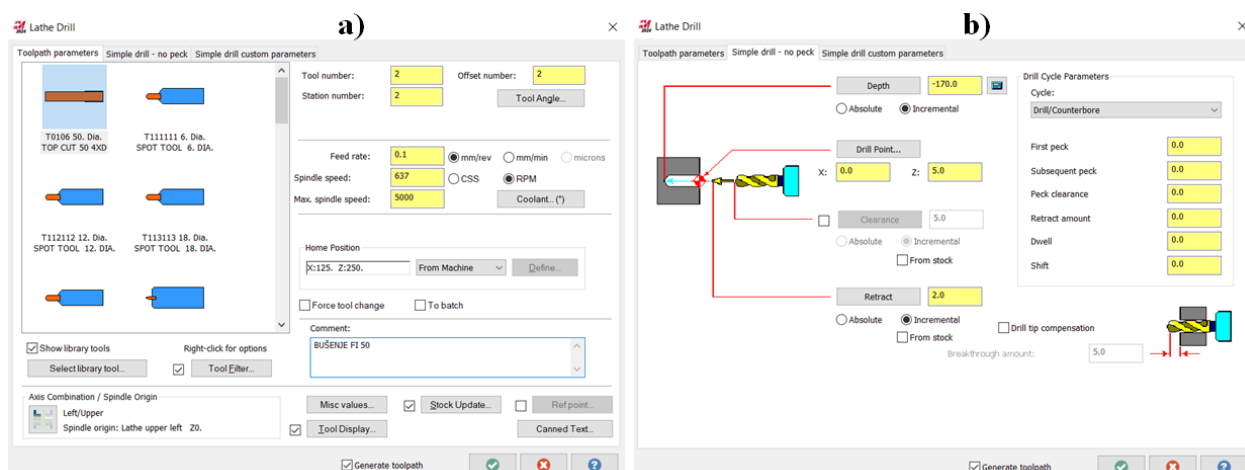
Lathe Drill

a)

Toolpath parameters | Simple drill - no peck | Simple drill custom parameters

T0106 50. Dia. TOP CUT 50 4XD

T111111 6. Dia. SPOT TOOL 6. DIA.

T112112 12. Dia. SPOT TOOL 12. DIA.

T113113 18. Dia. SPOT TOOL 18. DIA.

Tool number: 2
Offset number: 2
Station number: 2
Tool Angle...

Feed rate: 0.1
mm/rev
mm/min
microns
Spindle speed: 637
CSS
RPM
Max. spindle speed: 5000
Coolant... (*)

Home Position
X:125. Z:250.
From Machine
Define...

Force tool change
To batch

Show library tools
Right-click for options
Select library tool...
Tool Filter...

Comment:
BUŠENJE FI 50

Axis Combination / Spindle Origin
Left/Upper
Spindle origin: Lathe upper left Z0.

Misc values...
Stock Update...
Ref point...
Tool Display...
Canned Text...

Generate toolpath

Lathe Drill

b)

Toolpath parameters | Simple drill - no peck | Simple drill custom parameters

Depth -170.0
Absolute
Incremental

Drill Point...
X: 0.0
Z: 5.0

Clearance 5.0
Absolute
Incremental
From stock

Retract 2.0
Absolute
Incremental
From stock

Drill Cycle Parameters
Cycle:
Drill/Counterbore
First peck 0.0
Subsequent peck 0.0
Peck clearance 0.0
Retract amount 0.0
Dwell 0.0
Shift 0.0

Drill tip compensation
Breakthrough amount: 5.0

Generate toolpath